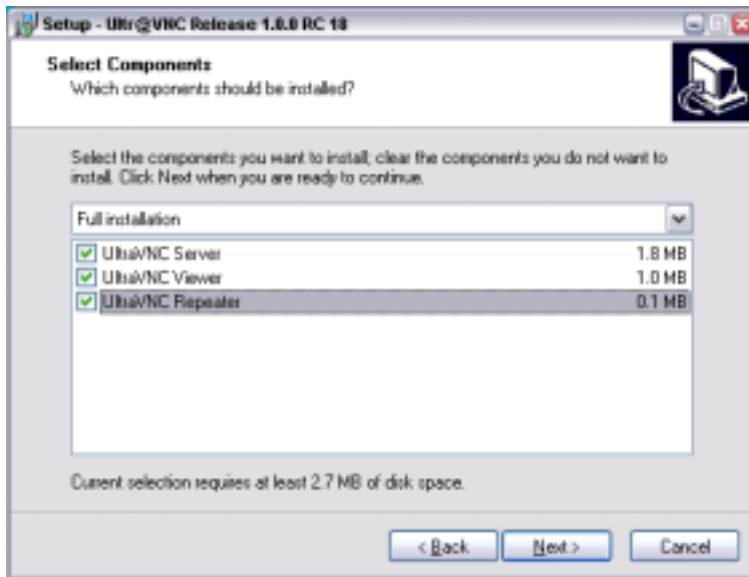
Setup - Ultr@VNC Release 1.0.0 RC 18

Select Components
Which components should be installed?

Select the components you want to install; clear the components you do not want to install. Click Next when you are ready to continue.

Full installation

UltraVNC Server 1.8 MB
UltraVNC Viewer 1.0 MB
UltraVNC Repeater 0.1 MB

Current selection requires at least 2.7 MB of disk space.

< Back Next > Cancel